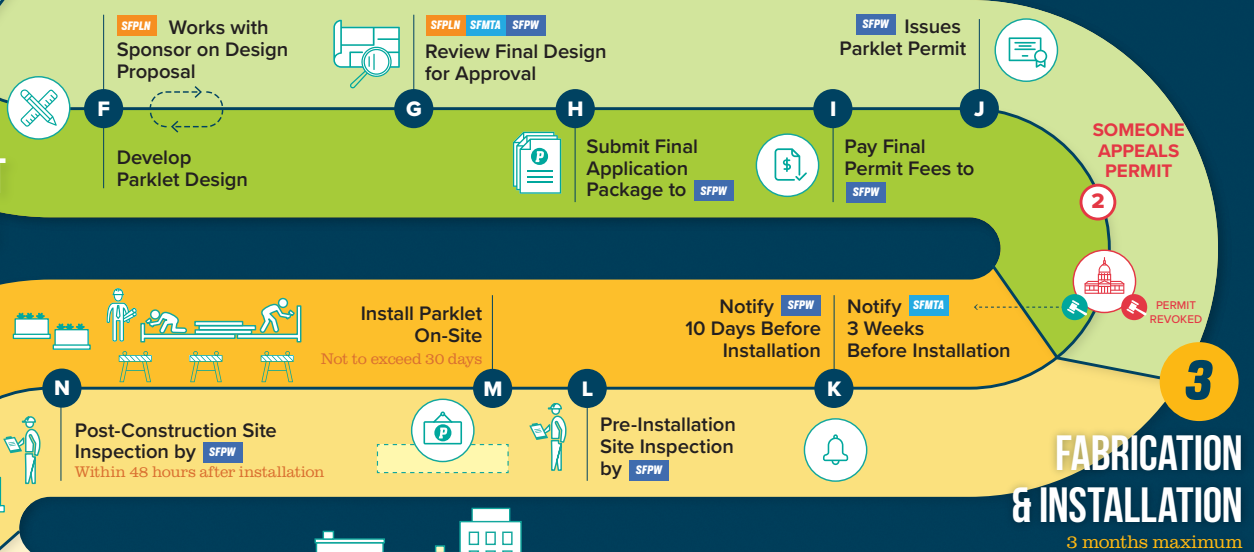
SFPLN Works with Sponsor on Design Proposal

F

Develop Parklet Design

SFPLN SFMTA SFPW Review Final Design for Approval

G

H

Submit Final Application Package to SFPW

SFPW Issues Parklet Permit

I

Pay Final Permit Fees to SFPW

J

SOMEONE APPEALS PERMIT

2

PERMIT REVOKED

Install Parklet On-Site
Not to exceed 30 days

Notify SFPW 10 Days Before Installation

Notify SFMTA 3 Weeks Before Installation

N

M

L

K

Post-Construction Site Inspection by SFPW
Within 48 hours after installation

Pre-Installation Site Inspection by SFPW

3

FABRICATION & INSTALLATION
3 months maximum